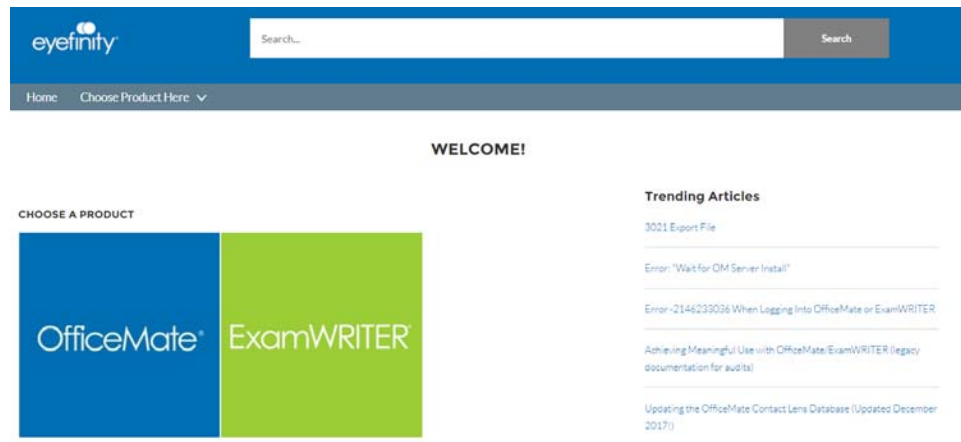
eyefinity

Search...

Search

Home Choose Product Here

WELCOME!

CHOOSE A PRODUCT

OfficeMate®

ExamWRITER®

Trending Articles

3021 Export File

Error: "Wait for OM Server Install"

Error -2146233036 When Logging Into OfficeMate or ExamWRITER

Achieving Meaningful Use with OfficeMate/ExamWRITER (legacy documentation for audits)

Updating the OfficeMate Contact Lens Database (Updated December 2017!)